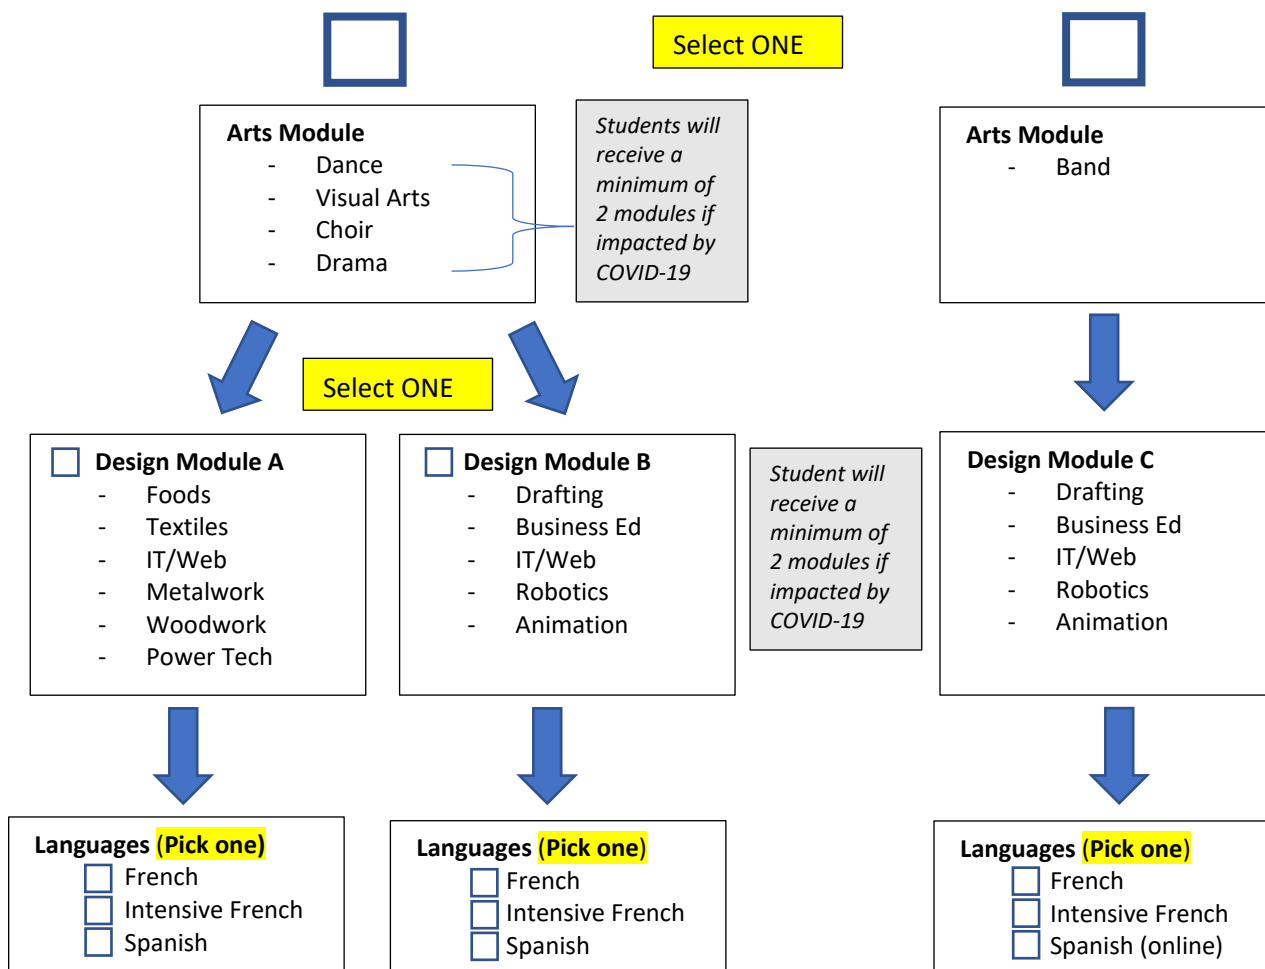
Select ONE

**Arts Module**
- Dance
- Visual Arts
- Choir
- Drama

*Students will receive a minimum of 2 modules if impacted by COVID-19*

**Arts Module**
- Band

Select ONE

**Design Module A**
- Foods
- Textiles
- IT/Web
- Metalwork
- Woodwork
- Power Tech

**Design Module B**
- Drafting
- Business Ed
- IT/Web
- Robotics
- Animation

*Student will receive a minimum of 2 modules if impacted by COVID-19*

**Design Module C**
- Drafting
- Business Ed
- IT/Web
- Robotics
- Animation

**Languages (Pick one)**
French
Intensive French
Spanish

**Languages (Pick one)**
French
Intensive French
Spanish

**Languages (Pick one)**
French
Intensive French
Spanish (online)